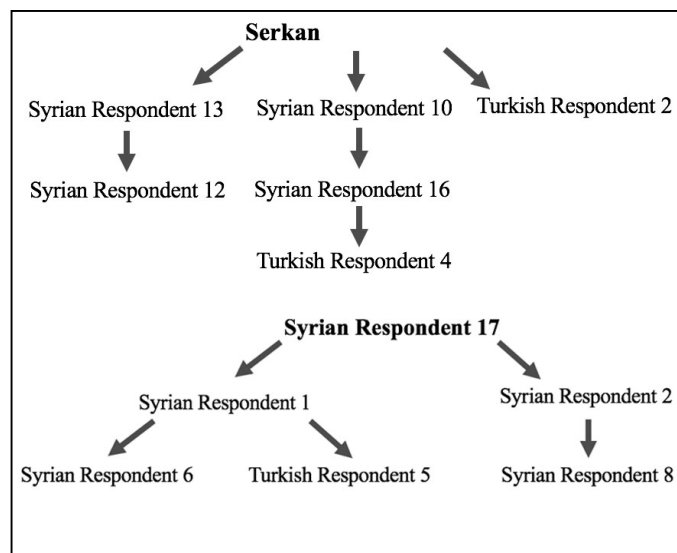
Serkan

Syrian Respondent 13

Syrian Respondent 12

Syrian Respondent 10

Syrian Respondent 16

Turkish Respondent 4

Turkish Respondent 2

Syrian Respondent 17

Syrian Respondent 1

Syrian Respondent 6

Turkish Respondent 5

Syrian Respondent 2

Syrian Respondent 8